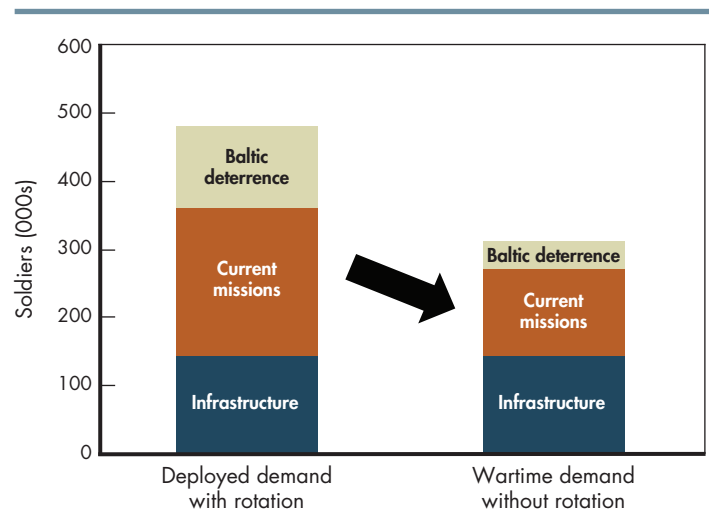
600
500
400
300
200
100
0
Soldiers (000s)

Baltic deterrence
Current missions
Infrastructure

Baltic deterrence
Current missions
Infrastructure

Deployed demand with rotation
Wartime demand without rotation